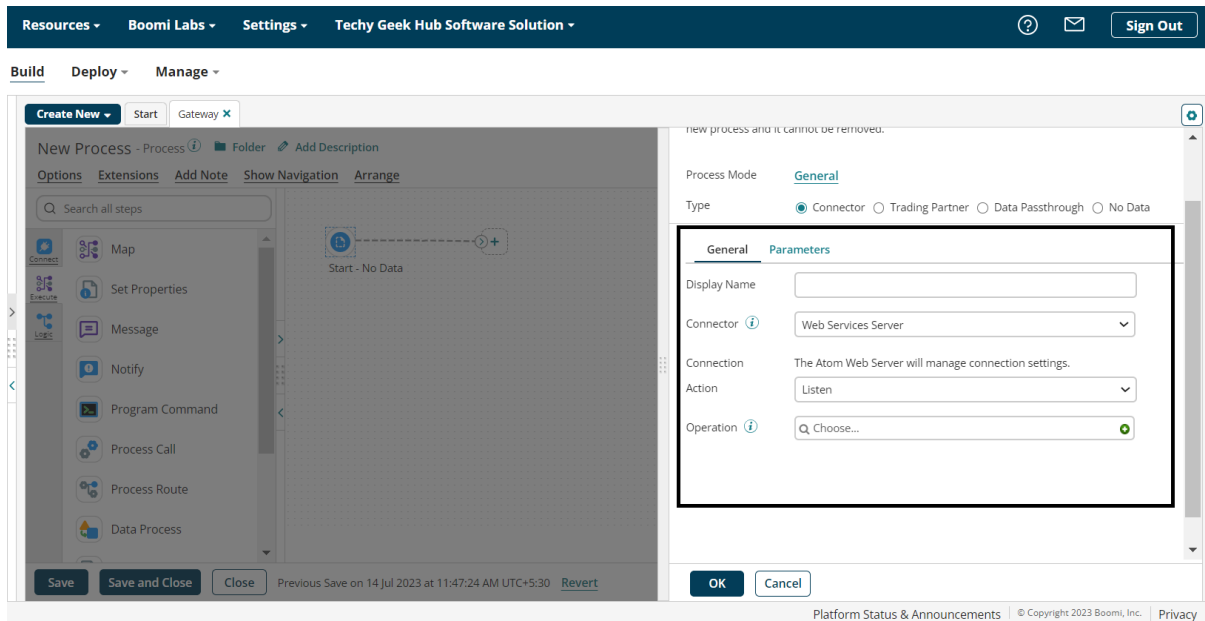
Resources ▾ Boomi Labs ▾ Settings ▾ Techy Geek Hub Software Solution ▾

Sign Out

Build Deploy ▾ Manage ▾

Create New ▾ Start Gateway ✕

New Process - Process Folder Add Description

Options Extensions Add Note Show Navigation Arrange

Search all steps

Connect

Execute

Logic

Map

Set Properties

Message

Notify

Program Command

Process Call

Process Route

Data Process

Start - No Data

new process and it cannot be removed.

Process Mode General

Type ◉ Connector ○ Trading Partner ○ Data Passthrough ○ No Data

General Parameters

Display Name

Connector Web Services Server

Connection The Atom Web Server will manage connection settings.

Action Listen

Operation Choose...

Save Save and Close Close Previous Save on 14 Jul 2023 at 11:47:24 AM UTC+5:30 Revert

OK Cancel

Platform Status & Announcements © Copyright 2023 Boomi, Inc. Privacy